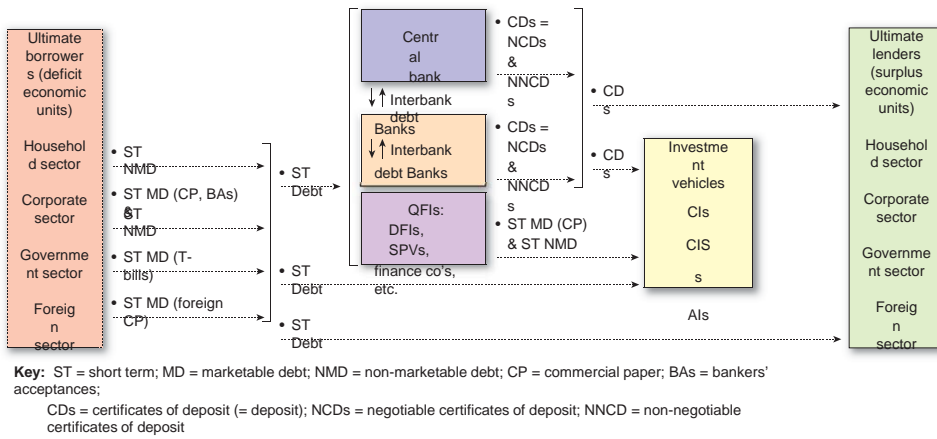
Ultimate borrowers (deficit economic units)

Household sector

Corporate sector

Government sector

Foreign sector

• ST NMD

• ST MD (CP, BAs) & ST NMD

• ST MD (T-bills)

• ST MD (foreign CP)

• ST Debt

• ST Debt

• ST Debt

Central bank

↓↑ Interbank debt

Banks

↓↑ Interbank debt Banks

QFIs: DFIs, SPVs, finance co's, etc.

• CDs = NCDs & NNCDs

• CDs = NCDs & NNCDs

• ST MD (CP) & ST NMD

• CDs

• CDs

Investment vehicles

CIs

CISs

AIs

Ultimate lenders (surplus economic units)

Household sector

Corporate sector

Government sector

Foreign sector

**Key:** ST = short term; MD = marketable debt; NMD = non-marketable debt; CP = commercial paper; BAs = bankers' acceptances;

CDs = certificates of deposit (= deposit); NCDs = negotiable certificates of deposit; NNCD = non-negotiable certificates of deposit